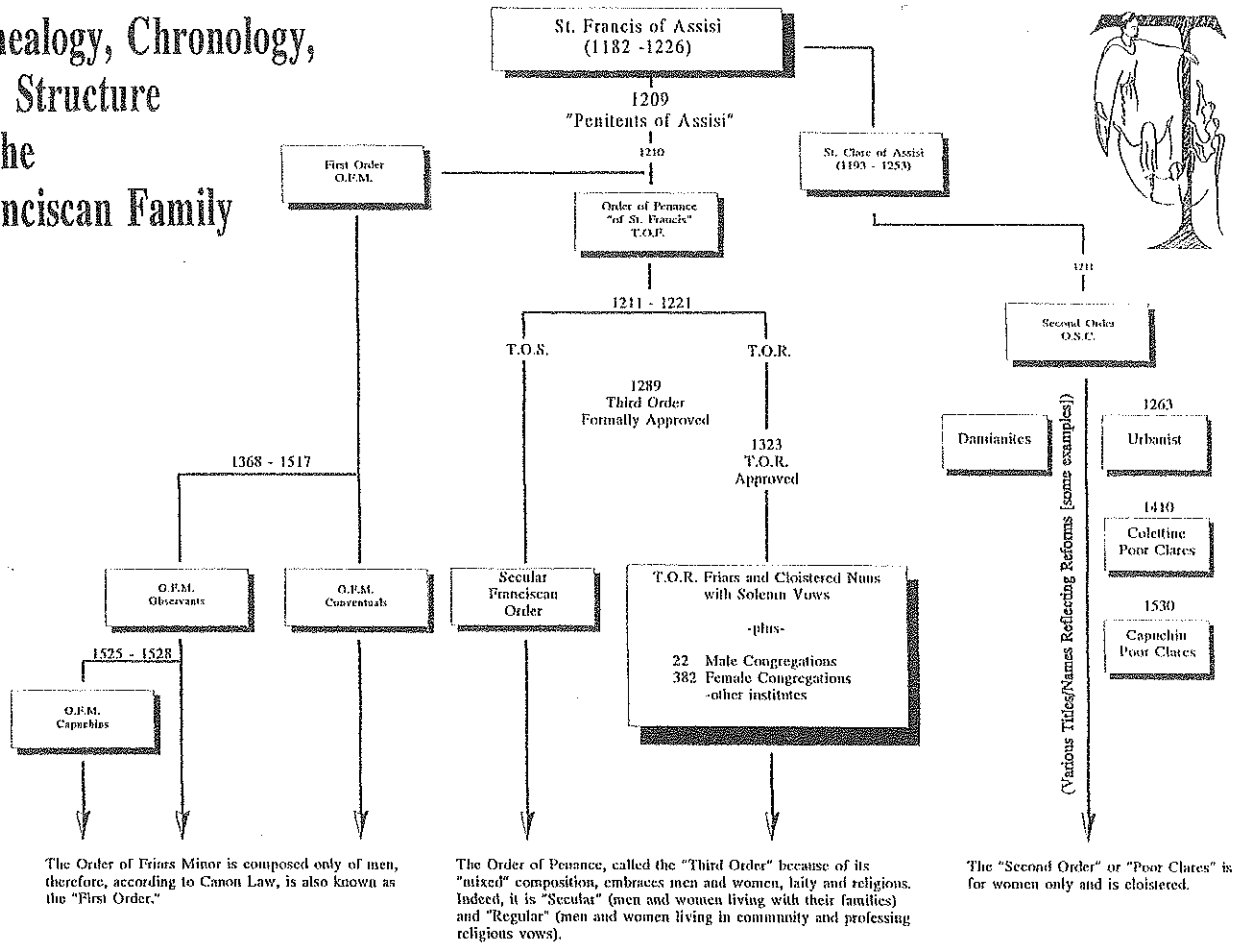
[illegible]nealogy, Chronology,
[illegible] Structure
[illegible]he
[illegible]nciscan Family

St. Francis of Assisi
(1182 -1226)

1209
"Penitents of Assisi"

1210

First Order
O.F.M.

St. Clare of Assisi
(1193 - 1253)

Order of Penance
"of St. Francis"
T.O.P.

1211 - 1221

T.O.S.

T.O.R.

1289
Third Order
Formally Approved

1323
T.O.R.
Approved

1368 - 1517

O.F.M.
Observants

O.F.M.
Conventuals

1525 - 1528

O.F.M.
Capuchins

Secular
Franciscan
Order

T.O.R. Friars and Cloistered Nuns
with Solemn Vows

-plus-

22 Male Congregations
382 Female Congregations
-other institutes

1211

Second Order
O.S.C.

Damianites

1263
Urbanist

1410
Colettine
Poor Clares

1530
Capuchin
Poor Clares

(Various Titles/Names Reflecting Reforms [some examples])

The Order of Friars Minor is composed only of men, therefore, according to Canon Law, is also known as the "First Order."

The Order of Penance, called the "Third Order" because of its "mixed" composition, embraces men and women, laity and religions. Indeed, it is "Secular" (men and women living with their families) and "Regular" (men and women living in community and professing religious vows).

The "Second Order" or "Poor Clares" is for women only and is cloistered.